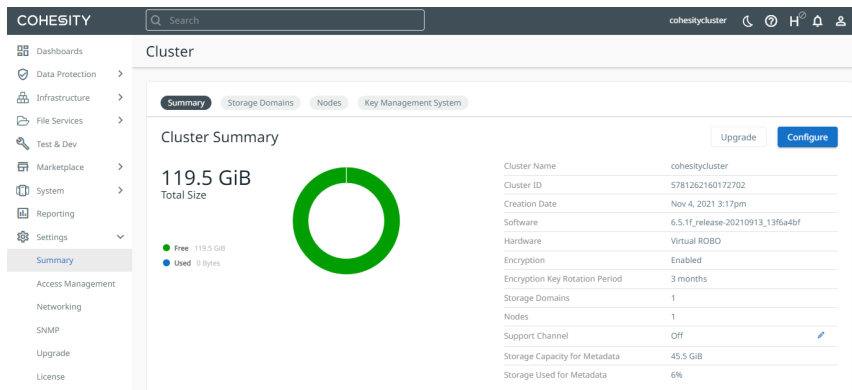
COHESITY

Search

cohesitycluster

Dashboards
Data Protection
Infrastructure
File Services
Test & Dev
Marketplace
System
Reporting
Settings
Summary
Access Management
Networking
SNMP
Upgrade
License

Cluster

Summary
Storage Domains
Nodes
Key Management System

Cluster Summary

Upgrade
Configure

119.5 GiB
Total Size

Free 119.5 GiB
Used 0 Bytes

| Cluster Name | cohesitycluster |
|---|---|
| Cluster ID | 5781262160172702 |
| Creation Date | Nov 4, 2021 3:17pm |
| Software | 6.5.1f_release-20210913_13f6a4bf |
| Hardware | Virtual ROBO |
| Encryption | Enabled |
| Encryption Key Rotation Period | 3 months |
| Storage Domains | 1 |
| Nodes | 1 |
| Support Channel | Off |
| Storage Capacity for Metadata | 45.5 GiB |
| Storage Used for Metadata | 6% |